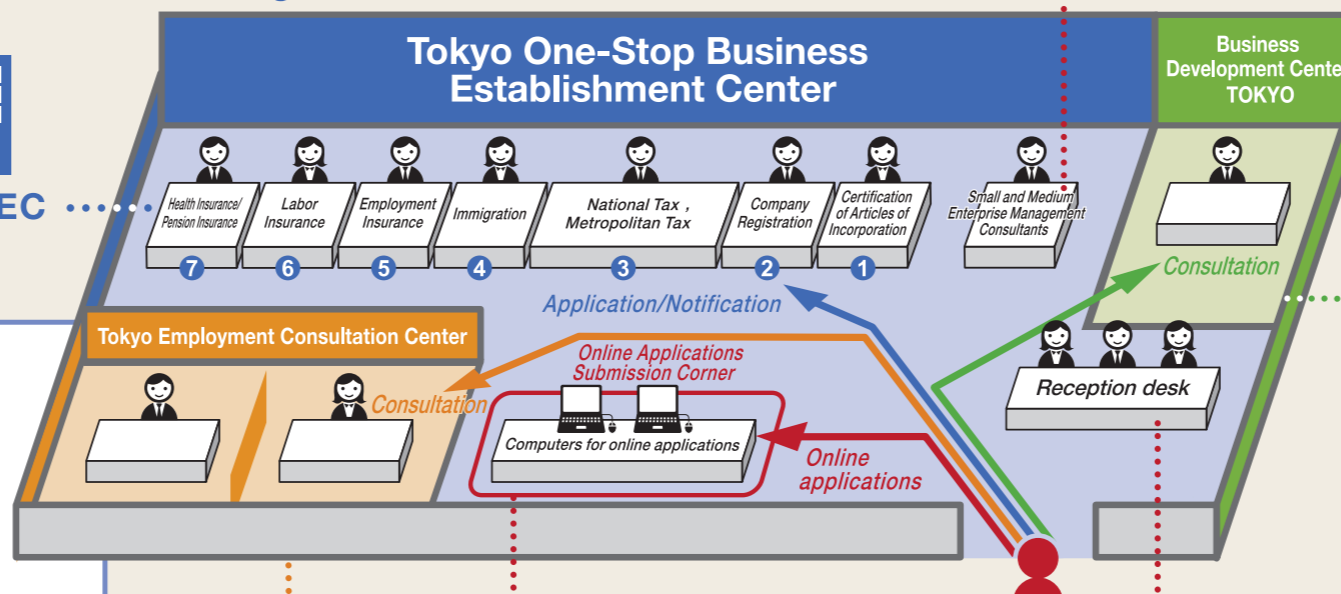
Tokyo One-Stop Business Establishment Center

Business Development Cente TOKYO

EC

Health Insurance/ Pension Insurance
7
Labor Insurance
6
Employment Insurance
5
Immigration
4
National Tax , Metropolitan Tax
3
Company Registration
2
Certification of Articles of Incorporation
1
Small and Medium Enterprise Management Consultants

Consultation

Application/Notification

Tokyo Employment Consultation Center

Online Applications Submission Corner

Consultation

Computers for online applications

Online applications

Reception desk